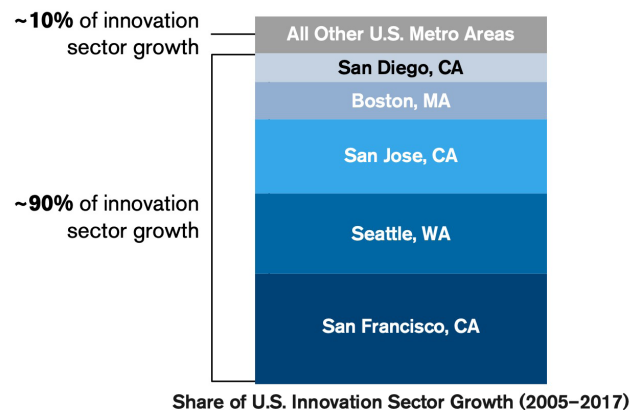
~10% of innovation sector growth

All Other U.S. Metro Areas

San Diego, CA

Boston, MA

San Jose, CA

~90% of innovation sector growth

Seattle, WA

San Francisco, CA

Share of U.S. Innovation Sector Growth (2005–2017)